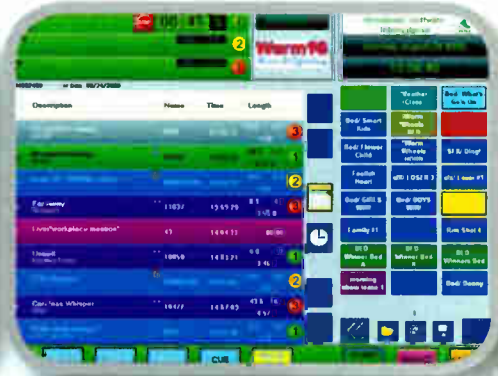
Warm16

Description | Name | Time | Length

For every

Live "workplace mention"

Careless Whisper

Weather Cross

Bed What's fun is life

Bed Smart Kids

Warm Wheels

Bed Never Child

Warm Wheels

Foolish Heart

Bed Still

Lonely #1

Gun Shot

Winner Bed

Winner Bed

Morning show tease

Bed Boomy

CUE